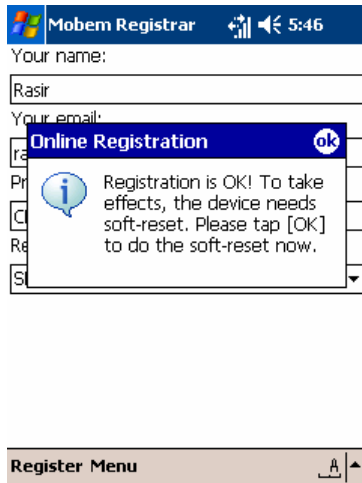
Mobem Registrar 5:46

Your name:

Rasir

Your email:

ra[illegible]

Pr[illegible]

C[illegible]

Re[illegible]

S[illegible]

Online Registration ok

Registration is OK! To take effects, the device needs soft-reset. Please tap [OK] to do the soft-reset now.

Register Menu